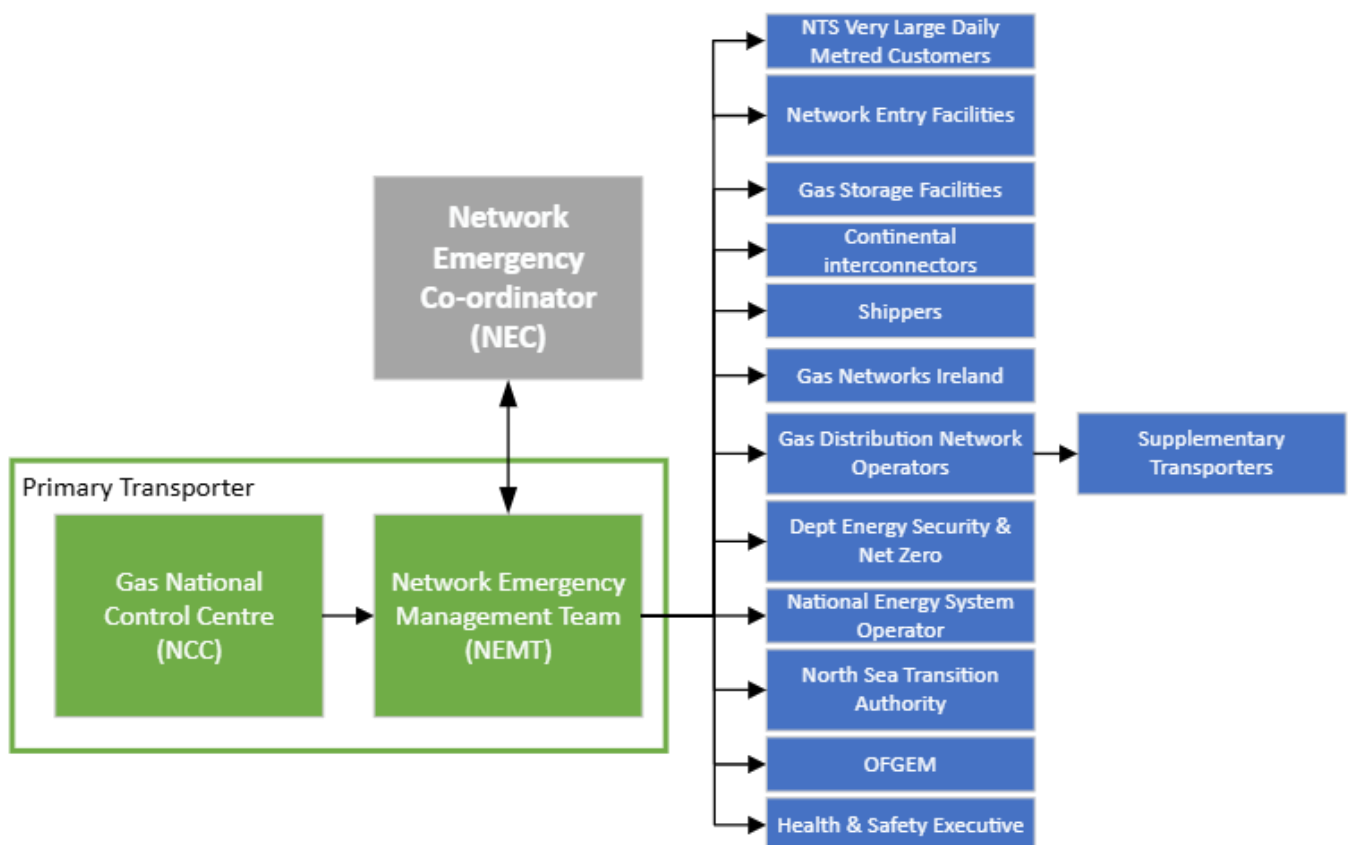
Network Emergency Co-ordinator (NEC)

Primary Transporter

Gas National Control Centre (NCC)

Network Emergency Management Team (NEMT)

NTS Very Large Daily Metred Customers

Network Entry Facilities

Gas Storage Facilities

Continental interconnectors

Shippers

Gas Networks Ireland

Gas Distribution Network Operators

Supplementary Transporters

Dept Energy Security & Net Zero

National Energy System Operator

North Sea Transition Authority

OFGEM

Health & Safety Executive